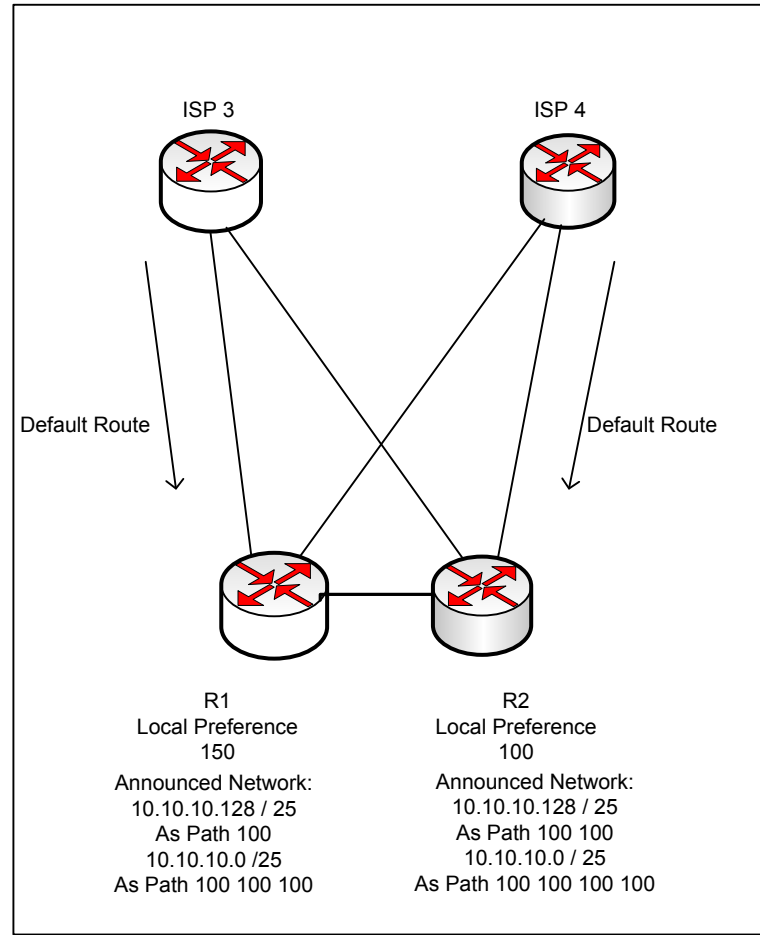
ISP 3

ISP 4

Default Route

Default Route

R1
Local Preference
150
Announced Network:
10.10.10.128 / 25
As Path 100
10.10.10.0 /25
As Path 100 100 100

R2
Local Preference
100
Announced Network:
10.10.10.128 / 25
As Path 100 100
10.10.10.0 / 25
As Path 100 100 100 100